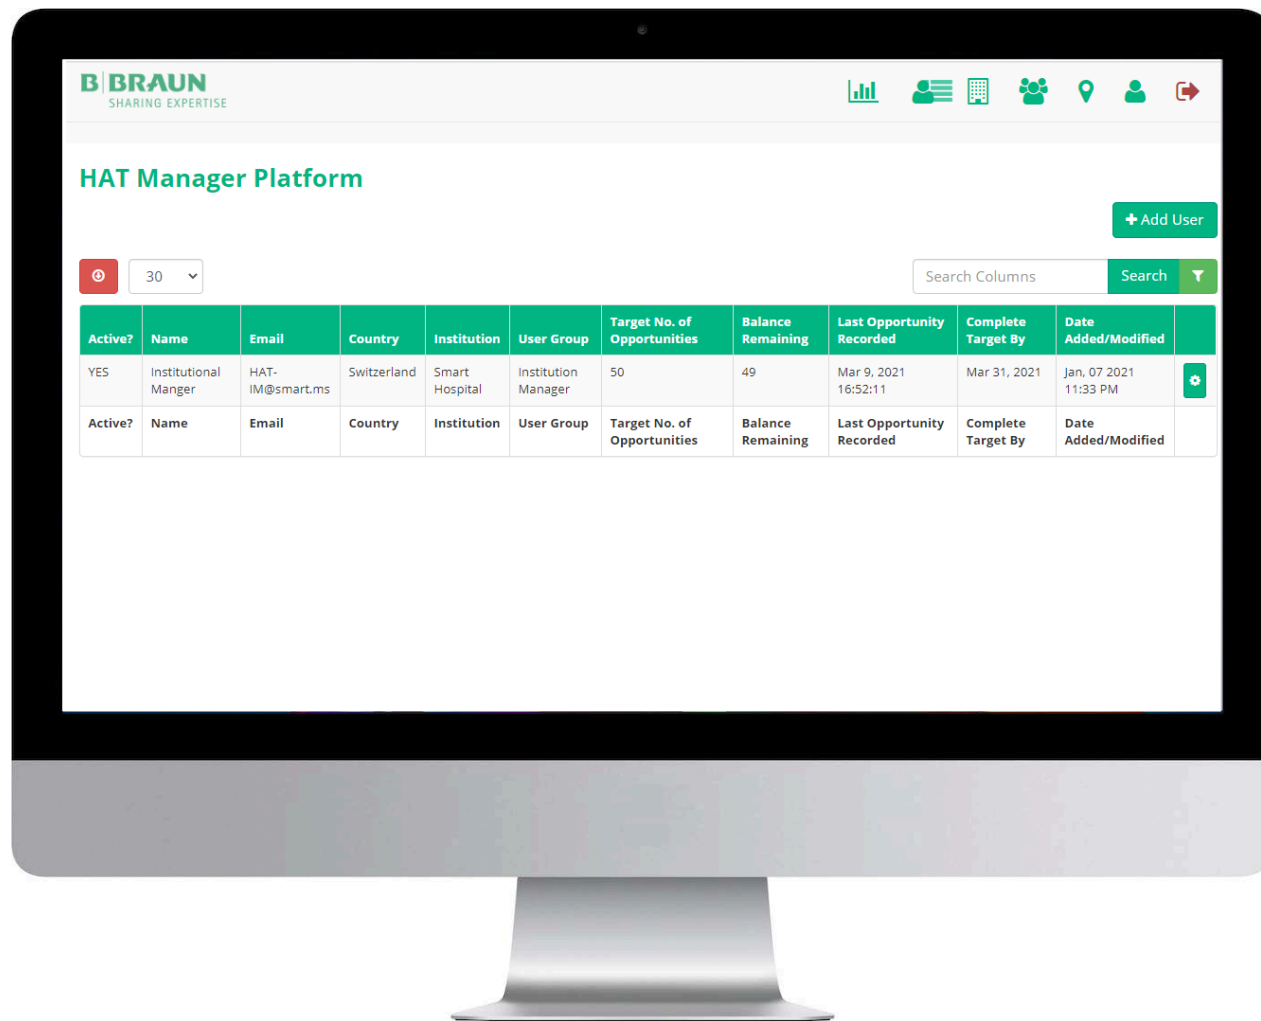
B|BRAUN
SHARING EXPERTISE

HAT Manager Platform

+ Add User

30

Search Columns Search

| Active? | Name | Email | Country | Institution | User Group | Target No. of Opportunities | Balance Remaining | Last Opportunity Recorded | Complete Target By | Date Added/Modified | |
|---|---|---|---|---|---|---|---|---|---|---|---|
| YES | Institutional Manger | HAT-IM@smart.ms | Switzerland | Smart Hospital | Institution Manager | 50 | 49 | Mar 9, 2021 16:52:11 | Mar 31, 2021 | Jan, 07 2021 11:33 PM | |
| Active? | Name | Email | Country | Institution | User Group | Target No. of Opportunities | Balance Remaining | Last Opportunity Recorded | Complete Target By | Date Added/Modified | |